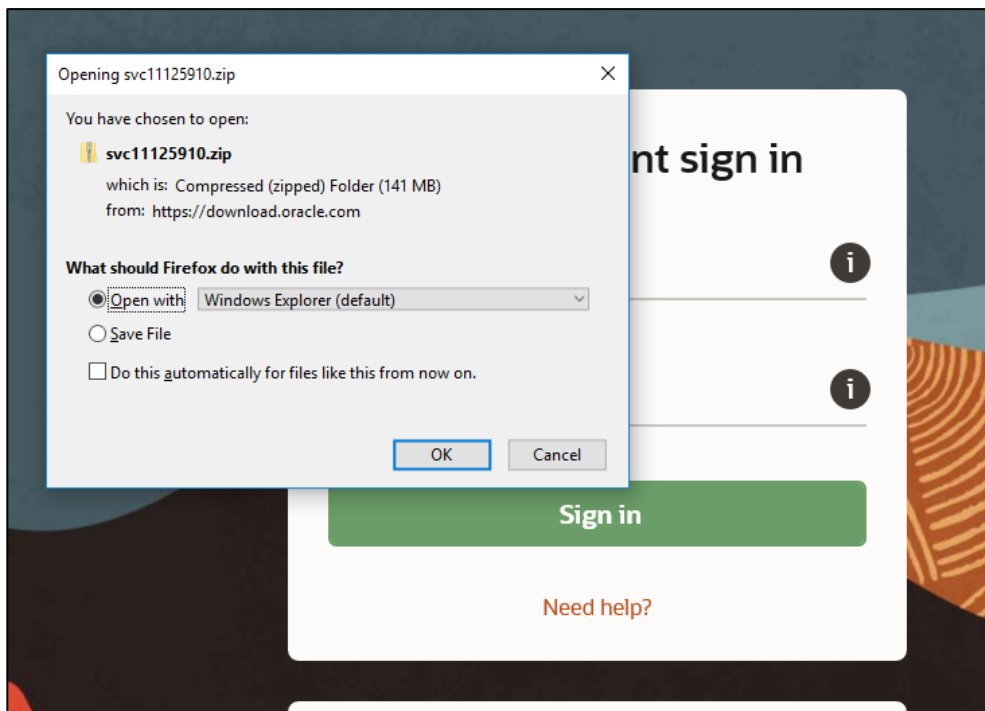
Opening svc11125910.zip

You have chosen to open:

svc11125910.zip

which is: Compressed (zipped) Folder (141 MB)

from: https://download.oracle.com

What should Firefox do with this file?

Open with Windows Explorer (default)

Save File

Do this automatically for files like this from now on.

OK Cancel

nt sign in

Sign in

Need help?